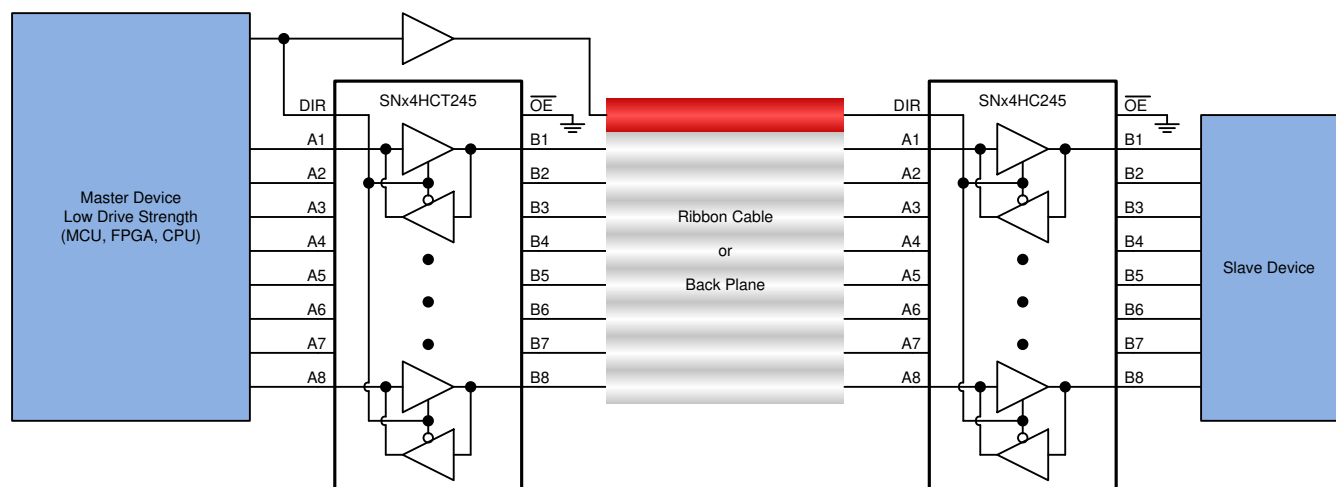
Master Device
Low Drive Strength
(MCU, FPGA, CPU)

DIR
SNx4HCT245
$\overline{OE}$
A1
A2
A3
A4
A5
A6
A7
A8
B1
B2
B3
B4
B5
B6
B7
B8

Ribbon Cable
or
Back Plane

DIR
SNx4HC245
$\overline{OE}$
A1
A2
A3
A4
A5
A6
A7
A8
B1
B2
B3
B4
B5
B6
B7
B8

Slave Device